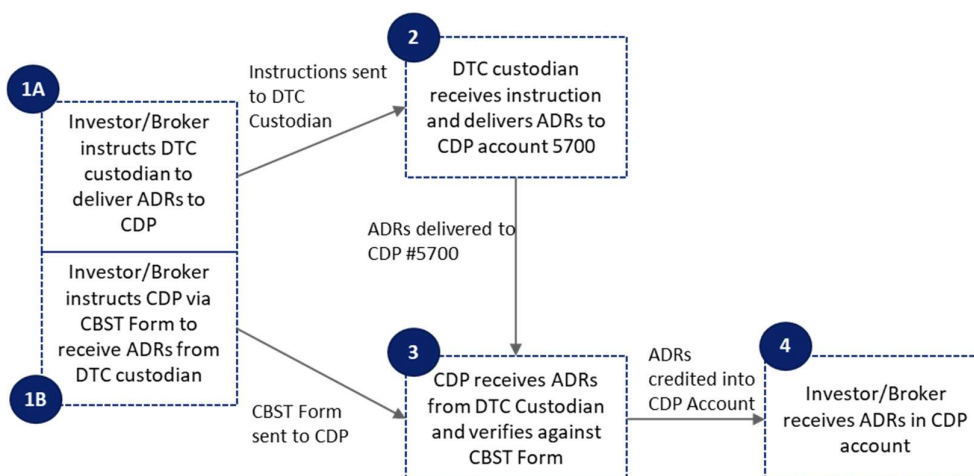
1A

Investor/Broker instructs DTC custodian to deliver ADRs to CDP

Investor/Broker instructs CDP via CBST Form to receive ADRs from DTC custodian

1B

Instructions sent to DTC Custodian

2

DTC custodian receives instruction and delivers ADRs to CDP account 5700

ADRs delivered to CDP #5700

CBST Form sent to CDP

3

CDP receives ADRs from DTC Custodian and verifies against CBST Form

ADRs credited into CDP Account

4

Investor/Broker receives ADRs in CDP account